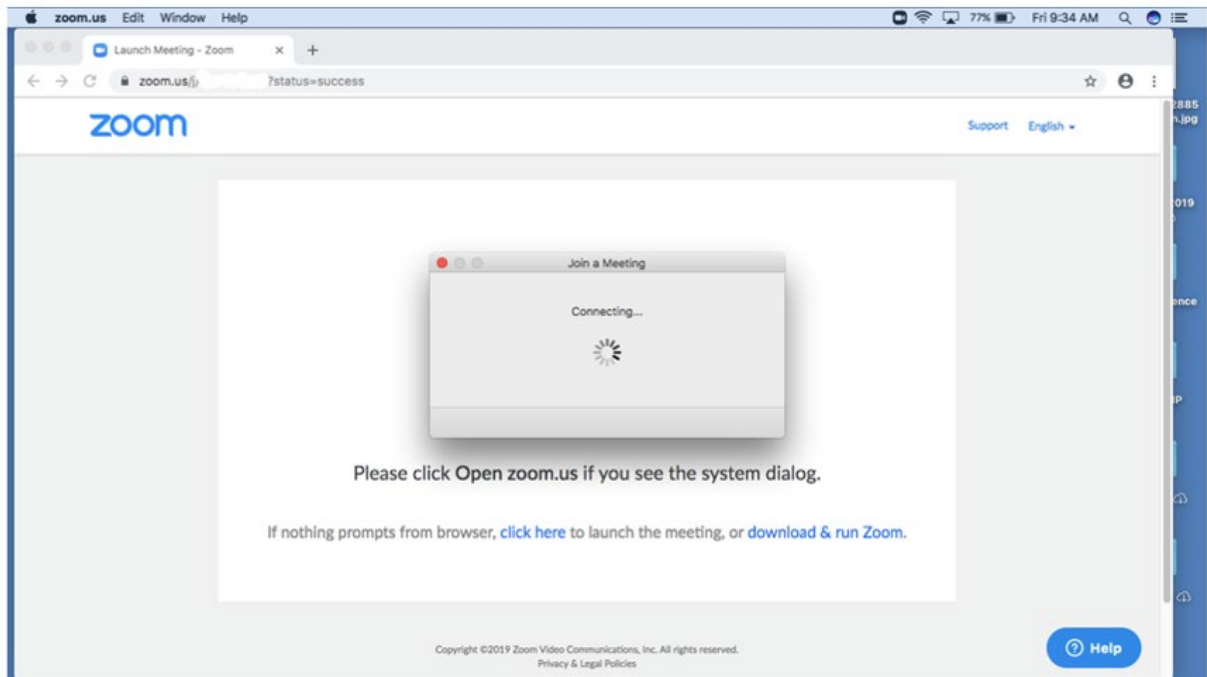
zoom.us Edit Window Help

77% Fri 9:34 AM

Launch Meeting - Zoom

zoom.us/j/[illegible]?status=success

2885
.jpg

019

ence

P

zoom

Support English

Join a Meeting

Connecting...

Please click Open zoom.us if you see the system dialog.

If nothing prompts from browser, click here to launch the meeting, or download & run Zoom.

Copyright ©2019 Zoom Video Communications, Inc. All rights reserved.
Privacy & Legal Policies

Help